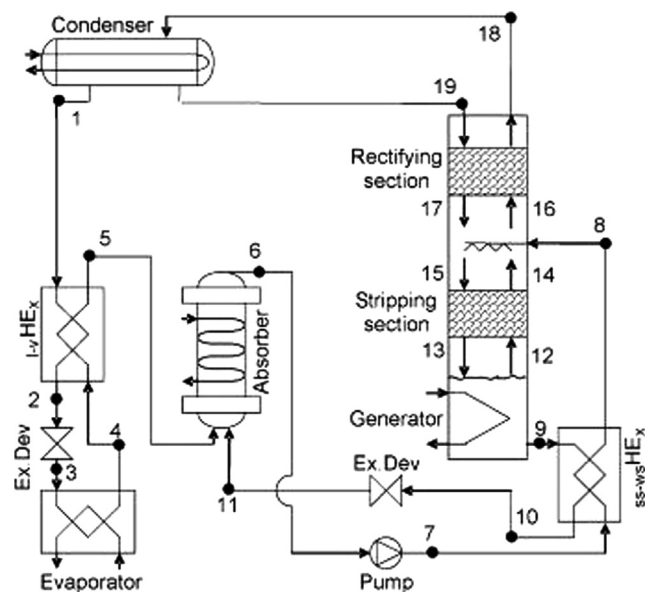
Condenser

18

19

1

Rectifying section

17

16

8

5

6

15

14

$_{l\text{-}v}HE_x$

Stripping section

Absorber

13

12

2

4

Generator

9

Ex. Dev

3

$_{ss\text{-}ws}HE_x$

Ex. Dev

11

10

7

Evaporator

Pump